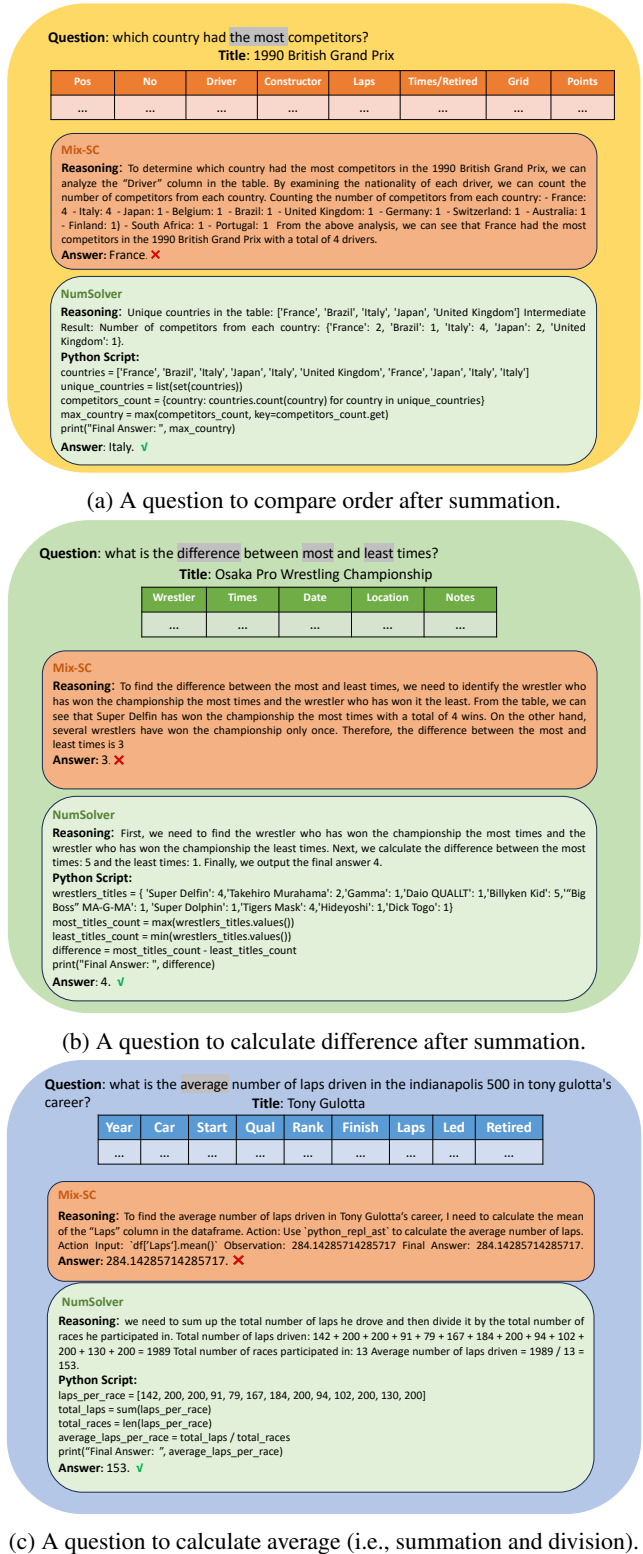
**Question**: which country had the most competitors?
**Title**: 1990 British Grand Prix

| Pos | No | Driver | Constructor | Laps | Times/Retired | Grid | Points |
|---|---|---|---|---|---|---|---|
| ... | ... | ... | ... | ... | ... | ... | ... |

**Mix-SC**
**Reasoning**: To determine which country had the most competitors in the 1990 British Grand Prix, we can analyze the "Driver" column in the table. By examining the nationality of each driver, we can count the number of competitors from each country. Counting the number of competitors from each country: - France: 4 - Italy: 4 - Japan: 1 - Belgium: 1 - Brazil: 1 - United Kingdom: 1 - Germany: 1 - Switzerland: 1 - Australia: 1 - Finland: 1) - South Africa: 1 - Portugal: 1 From the above analysis, we can see that France had the most competitors in the 1990 British Grand Prix with a total of 4 drivers.
**Answer**: France. ✕

**NumSolver**
**Reasoning**: Unique countries in the table: ['France', 'Brazil', 'Italy', 'Japan', 'United Kingdom'] Intermediate Result: Number of competitors from each country: {'France': 2, 'Brazil': 1, 'Italy': 4, 'Japan': 2, 'United Kingdom': 1}.
**Python Script:**
countries = ['France', 'Brazil', 'Italy', 'Japan', 'Italy', 'United Kingdom', 'France', 'Japan', 'Italy', 'Italy']
unique_countries = list(set(countries))
competitors_count = {country: countries.count(country) for country in unique_countries}
max_country = max(competitors_count, key=competitors_count.get)
print("Final Answer: ", max_country)
**Answer**: Italy. √

(a) A question to compare order after summation.

**Question**: what is the difference between most and least times?
**Title**: Osaka Pro Wrestling Championship

| Wrestler | Times | Date | Location | Notes |
|---|---|---|---|---|
| ... | ... | ... | ... | ... |

**Mix-SC**
**Reasoning**: To find the difference between the most and least times, we need to identify the wrestler who has won the championship the most times and the wrestler who has won it the least. From the table, we can see that Super Delfin has won the championship the most times with a total of 4 wins. On the other hand, several wrestlers have won the championship only once. Therefore, the difference between the most and least times is 3
**Answer**: 3. ✕

**NumSolver**
**Reasoning**: First, we need to find the wrestler who has won the championship the most times and the wrestler who has won the championship the least times. Next, we calculate the difference between the most times: 5 and the least times: 1. Finally, we output the final answer 4.
**Python Script:**
wrestlers_titles = { 'Super Delfin': 4,'Takehiro Murahama': 2,'Gamma': 1,'Daio QUALLT': 1,'Billyken Kid': 5,'"Big Boss" MA-G-MA': 1, 'Super Dolphin': 1, 'Tigers Mask': 4,'Hideyoshi': 1,'Dick Togo': 1}
most_titles_count = max(wrestlers_titles.values())
least_titles_count = min(wrestlers_titles.values())
difference = most_titles_count - least_titles_count
print("Final Answer: ", difference)
**Answer**: 4. √

(b) A question to calculate difference after summation.

**Question**: what is the average number of laps driven in the indianapolis 500 in tony gulotta's career?
**Title**: Tony Gulotta

| Year | Car | Start | Qual | Rank | Finish | Laps | Led | Retired |
|---|---|---|---|---|---|---|---|---|
| ... | ... | ... | ... | ... | ... | ... | ... | ... |

**Mix-SC**
**Reasoning**: To find the average number of laps driven in Tony Gulotta's career, I need to calculate the mean of the "Laps" column in the dataframe. Action: Use `python_repl_ast` to calculate the average number of laps. Action Input: `df['Laps'].mean()` Observation: 284.14285714285717 Final Answer: 284.14285714285717.
**Answer**: 284.14285714285717. ✕

**NumSolver**
**Reasoning**: we need to sum up the total number of laps he drove and then divide it by the total number of races he participated in. Total number of laps driven: 142 + 200 + 200 + 91 + 79 + 167 + 184 + 200 + 94 + 102 + 200 + 130 + 200 = 1989 Total number of races participated in: 13 Average number of laps driven = 1989 / 13 = 153.
**Python Script:**
laps_per_race = [142, 200, 200, 91, 79, 167, 184, 200, 94, 102, 200, 130, 200]
total_laps = sum(laps_per_race)
total_races = len(laps_per_race)
average_laps_per_race = total_laps / total_races
print("Final Answer: ", average_laps_per_race)
**Answer**: 153. √

(c) A question to calculate average (i.e., summation and division).